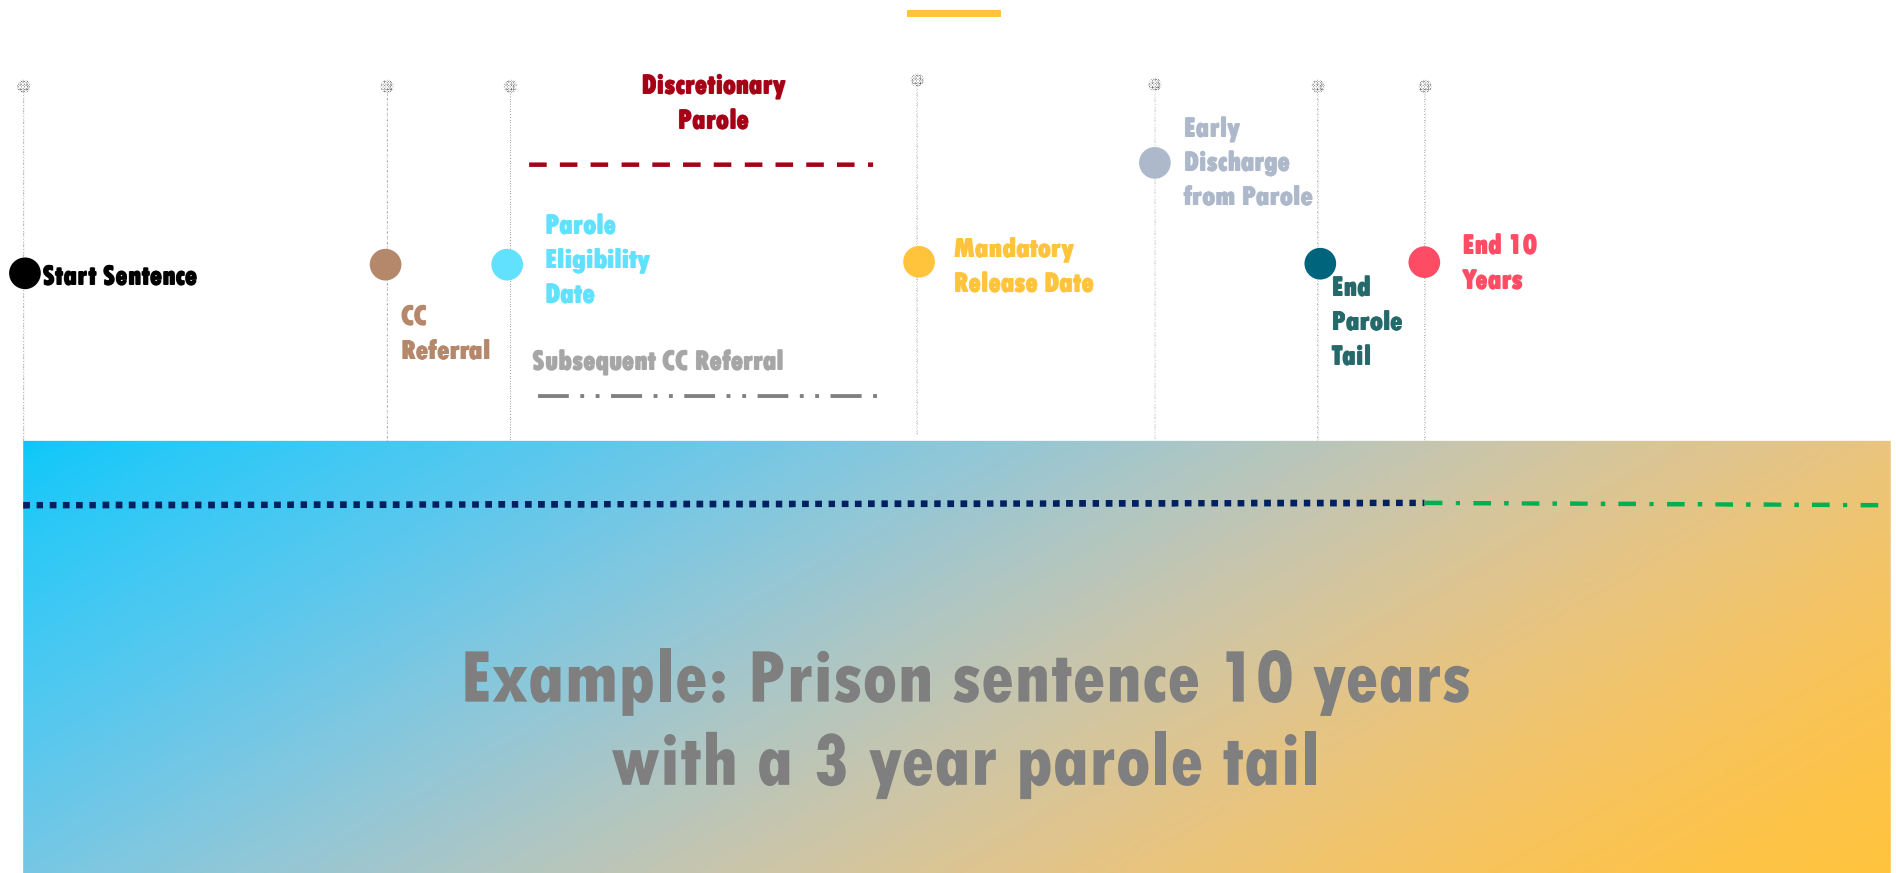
Discretionary Parole

Start Sentence

CC Referral

Parole Eligibility Date

Subsequent CC Referral

Mandatory Release Date

Early Discharge from Parole

End Parole Tail

End 10 Years

Example: Prison sentence 10 years with a 3 year parole tail